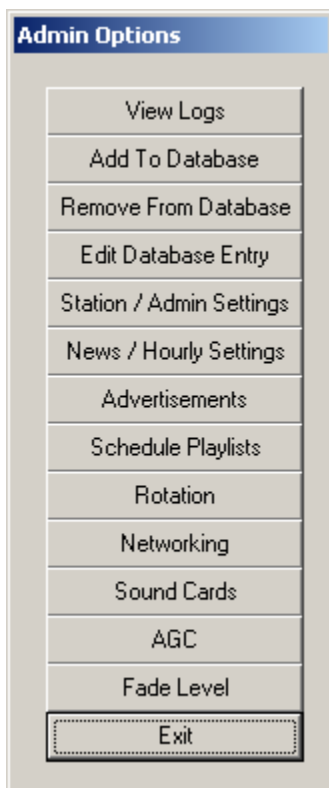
Admin Options

View Logs

Add To Database

Remove From Database

Edit Database Entry

Station / Admin Settings

News / Hourly Settings

Advertisements

Schedule Playlists

Rotation

Networking

Sound Cards

AGC

Fade Level

Exit